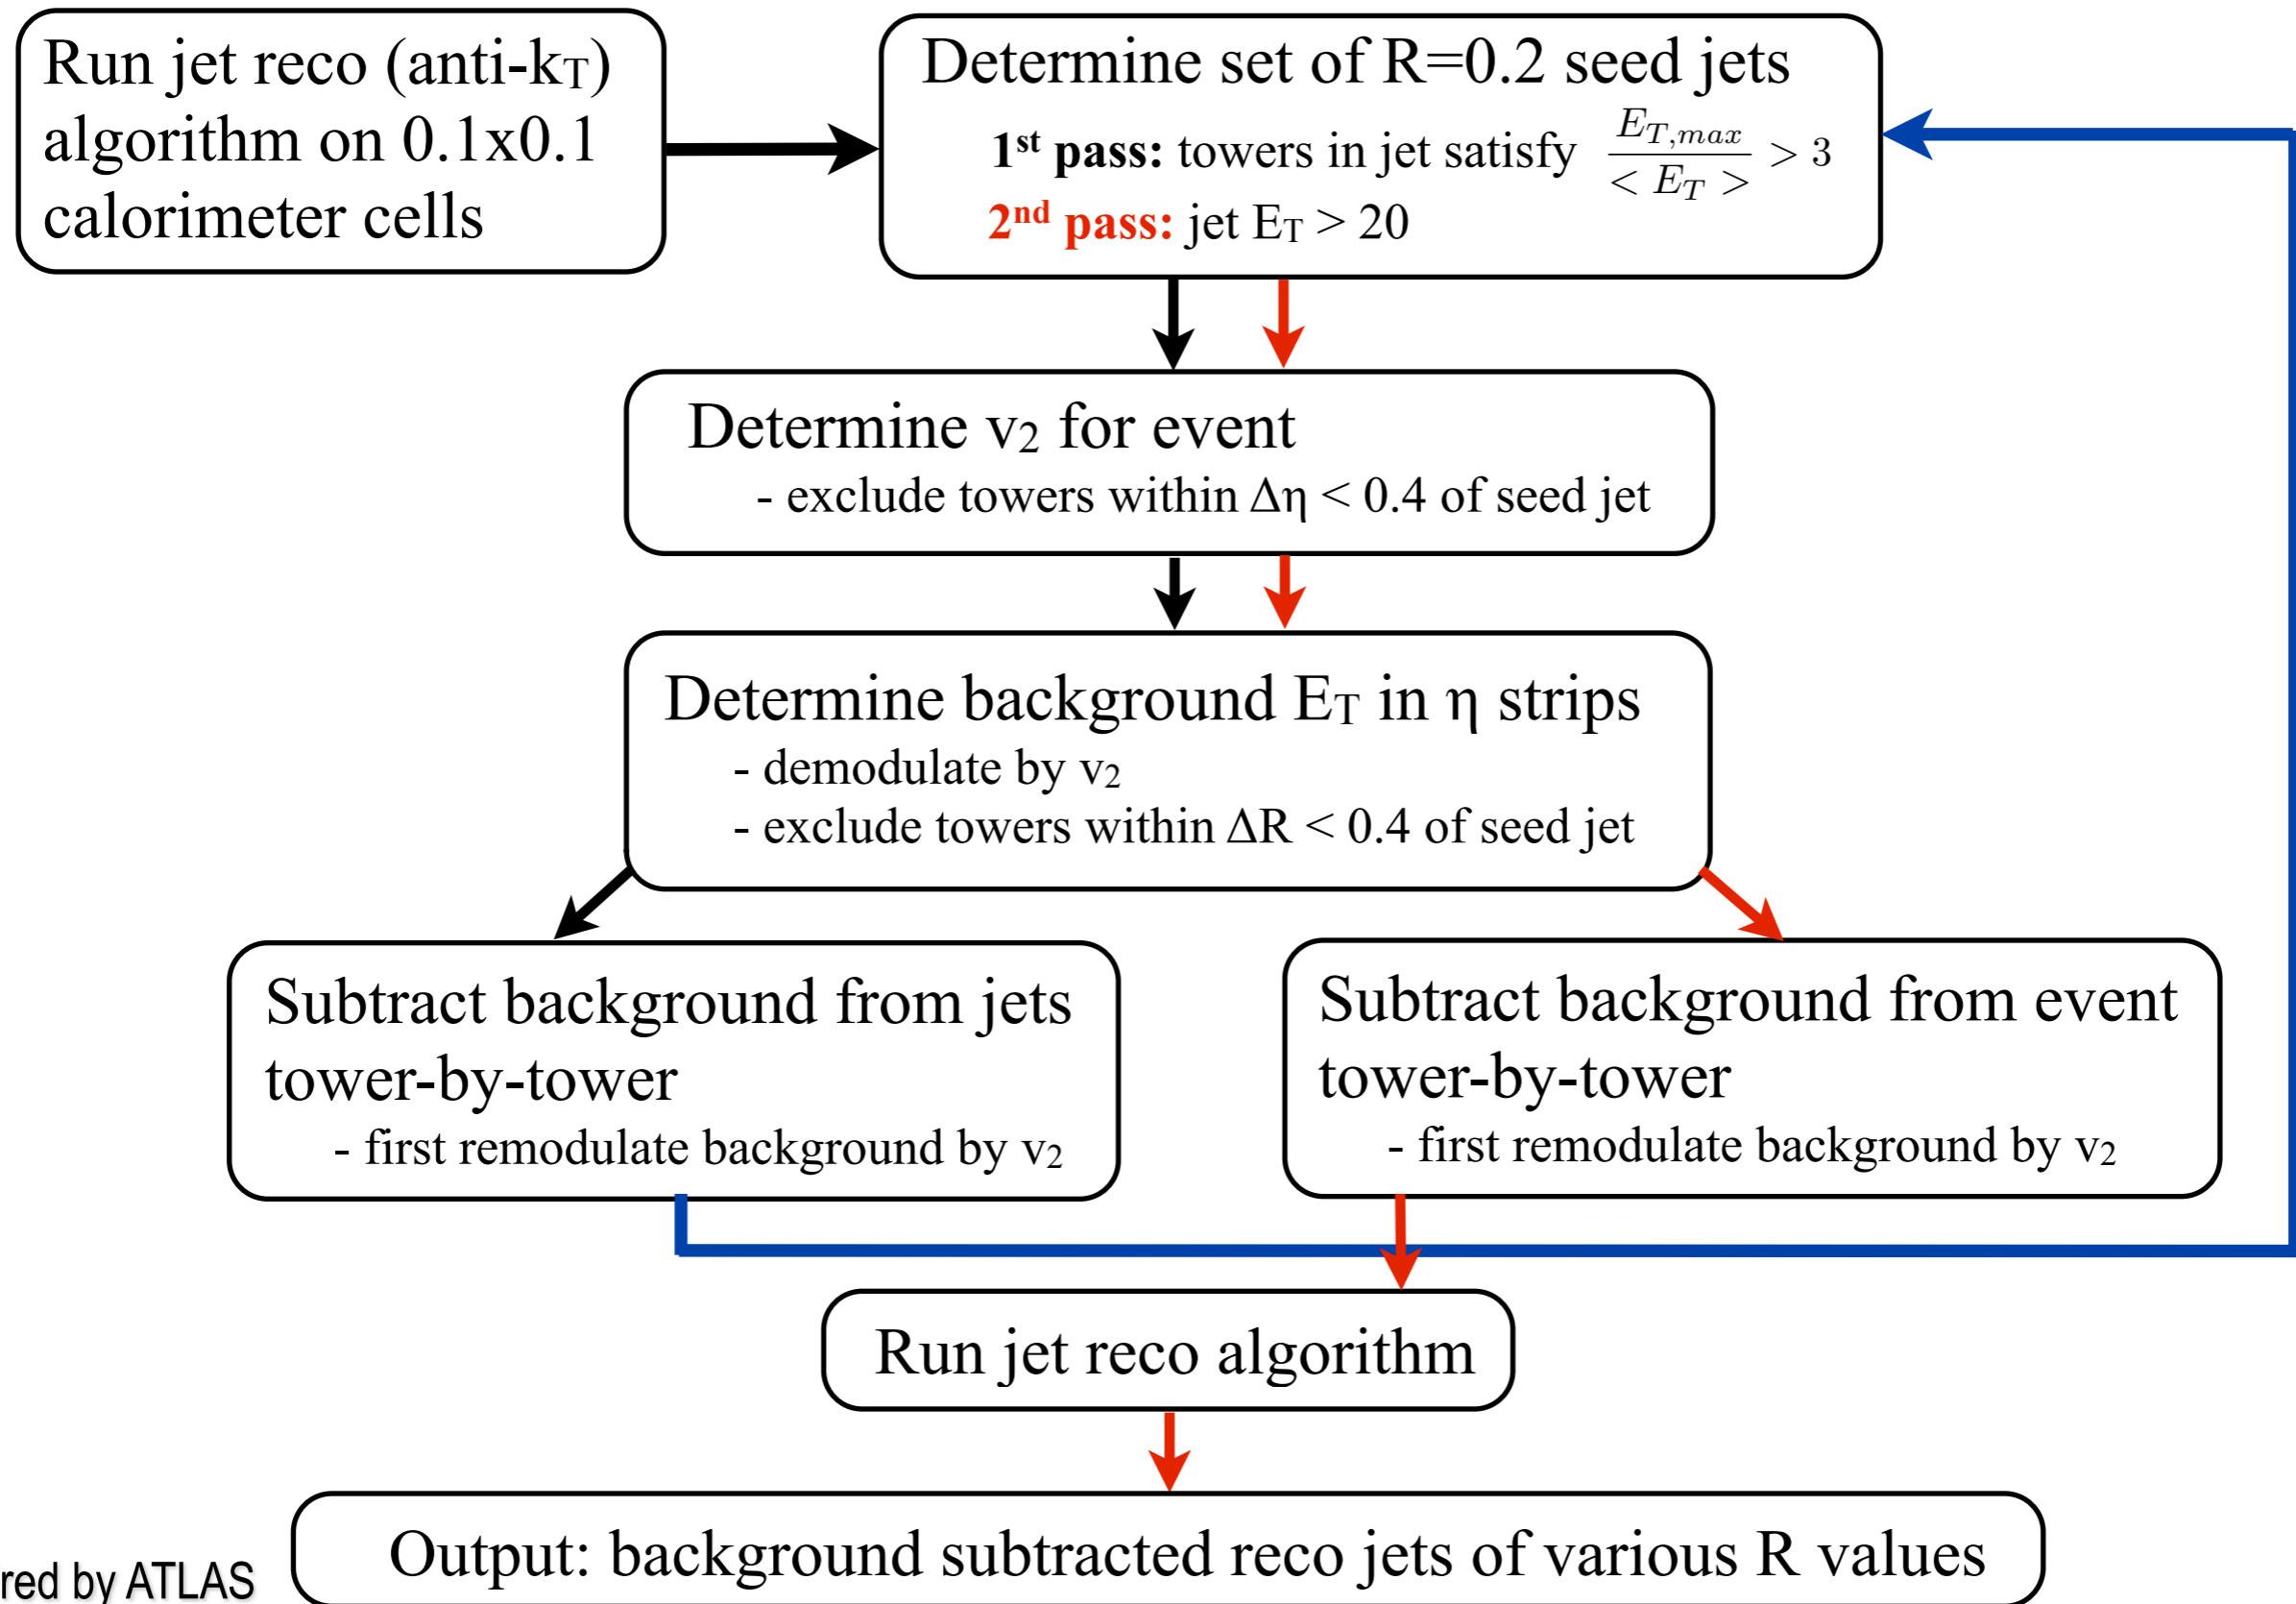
Run jet reco (anti-k$_T$) algorithm on 0.1x0.1 calorimeter cells

Determine set of R=0.2 seed jets

1$^{st}$ pass: towers in jet satisfy $\frac{E_{T,max}}{< E_T >} > 3$

2$^{nd}$ pass: jet E$_T$ > 20

Determine v$_2$ for event
- exclude towers within Δη < 0.4 of seed jet

Determine background E$_T$ in η strips
- demodulate by v$_2$
- exclude towers within ΔR < 0.4 of seed jet

Subtract background from jets tower-by-tower
- first remodulate background by v$_2$

Subtract background from event tower-by-tower
- first remodulate background by v$_2$

Run jet reco algorithm

red by ATLAS

Output: background subtracted reco jets of various R values